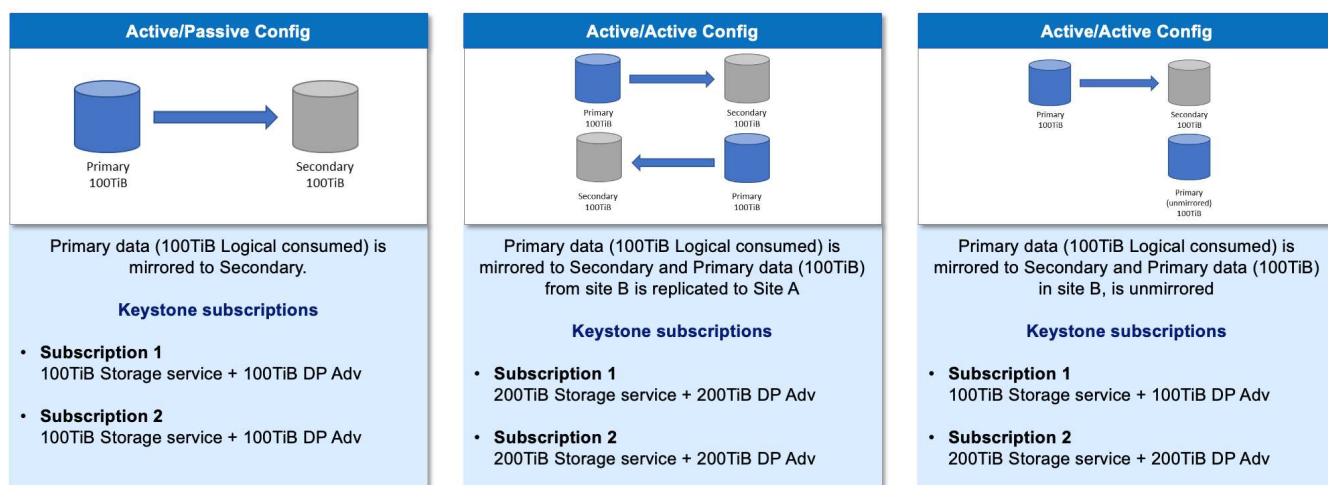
Active/Passive Config

Primary
100TiB

Secondary
100TiB

Primary data (100TiB Logical consumed) is mirrored to Secondary.

Keystone subscriptions

• Subscription 1
100TiB Storage service + 100TiB DP Adv

• Subscription 2
100TiB Storage service + 100TiB DP Adv

Active/Active Config

Primary
100TiB

Secondary
100TiB

Secondary
100TiB

Primary
100TiB

Primary data (100TiB Logical consumed) is mirrored to Secondary and Primary data (100TiB) from site B is replicated to Site A

Keystone subscriptions

• Subscription 1
200TiB Storage service + 200TiB DP Adv

• Subscription 2
200TiB Storage service + 200TiB DP Adv

Active/Active Config

Primary
100TiB

Secondary
100TiB

Primary
(unmirrored)
100TiB

Primary data (100TiB Logical consumed) is mirrored to Secondary and Primary data (100TiB) in site B, is unmirrored

Keystone subscriptions

• Subscription 1
100TiB Storage service + 100TiB DP Adv

• Subscription 2
200TiB Storage service + 200TiB DP Adv